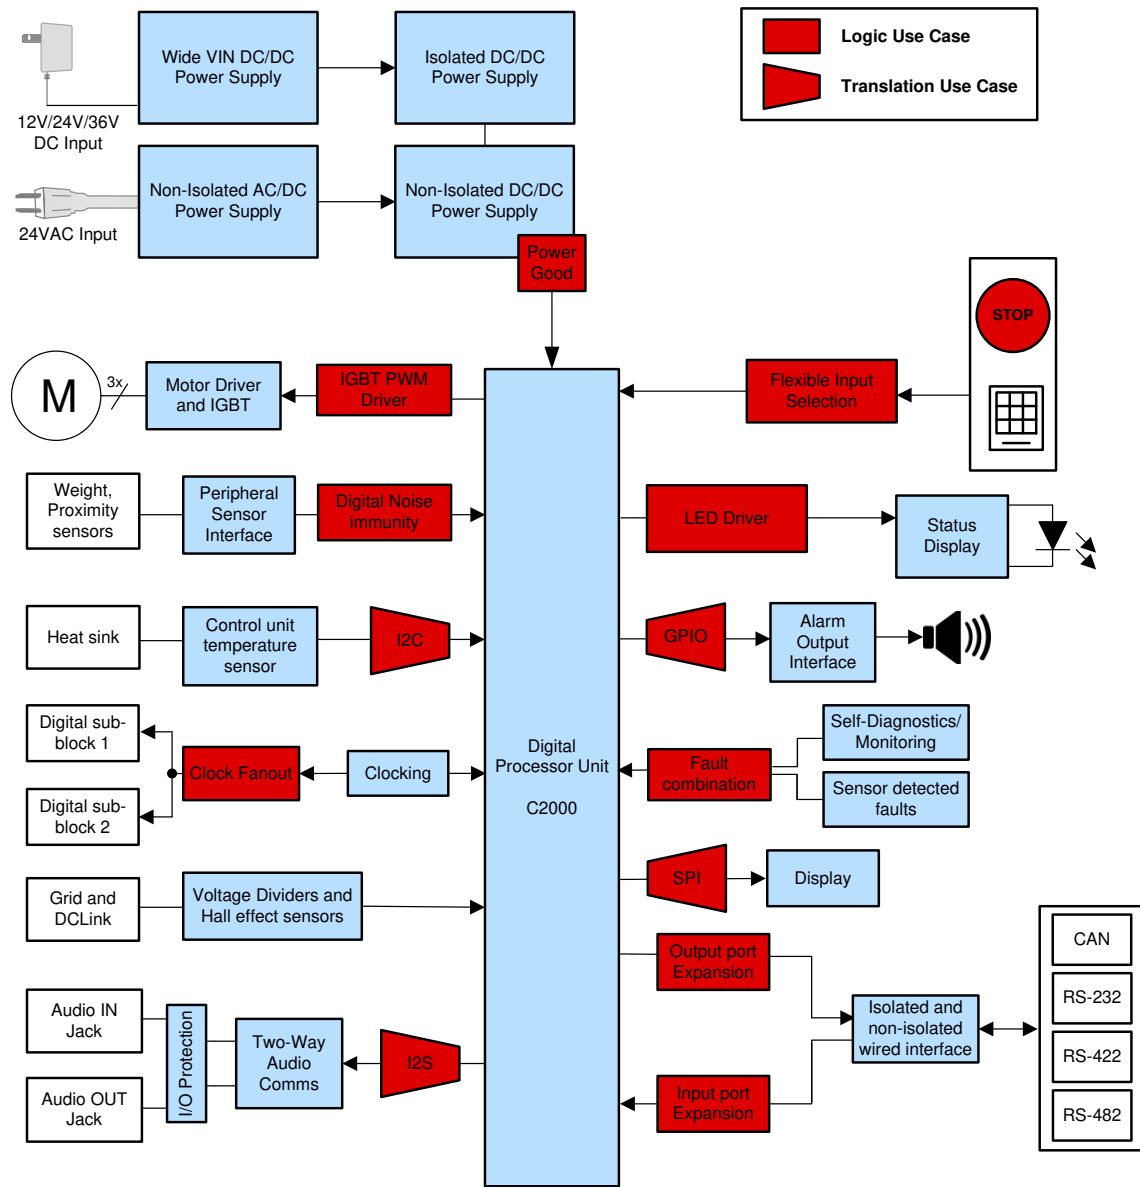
Logic Use Case

Translation Use Case

12V/24V/36V DC Input

Wide VIN DC/DC Power Supply

Isolated DC/DC Power Supply

24VAC Input

Non-Isolated AC/DC Power Supply

Non-Isolated DC/DC Power Supply

Power Good

STOP

M

3x

Motor Driver and IGBT

IGBT PWM Driver

Flexible Input Selection

Weight, Proximity sensors

Peripheral Sensor Interface

Digital Noise immunity

LED Driver

Status Display

Heat sink

Control unit temperature sensor

I2C

GPIO

Alarm Output Interface

Digital sub-block 1

Digital sub-block 2

Clock Fanout

Clocking

Digital Processor Unit

C2000

Fault combination

Self-Diagnostics/ Monitoring

Sensor detected faults

SPI

Display

Grid and DCLink

Voltage Dividers and Hall effect sensors

Output port Expansion

CAN

RS-232

Isolated and non-isolated wired interface

RS-422

Audio IN Jack

I/O Protection

Two-Way Audio Comms

I2S

Input port Expansion

RS-482

Audio OUT Jack